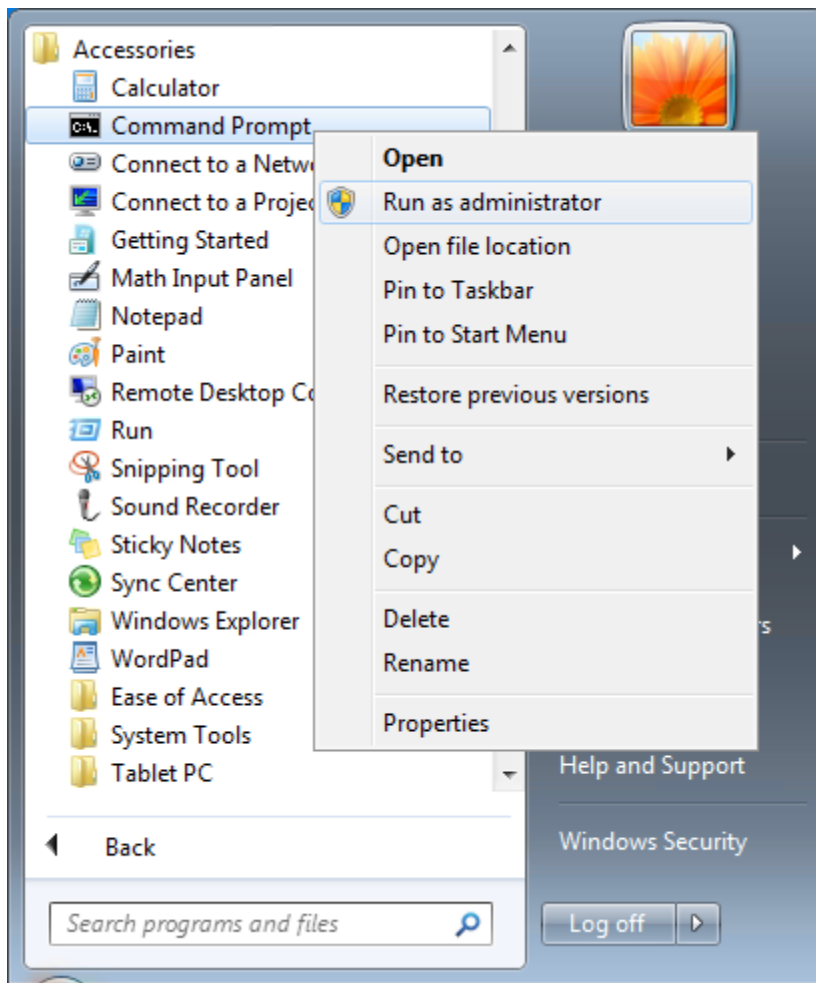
Accessories
Calculator
Command Prompt
Connect to a Netw
Connect to a Proje
Getting Started
Math Input Panel
Notepad
Paint
Remote Desktop Co
Run
Snipping Tool
Sound Recorder
Sticky Notes
Sync Center
Windows Explorer
WordPad
Ease of Access
System Tools
Tablet PC

Back

Search programs and files

Open
Run as administrator
Open file location
Pin to Taskbar
Pin to Start Menu
Restore previous versions
Send to
Cut
Copy
Delete
Rename
Properties

rs
Help and Support
Windows Security
Log off